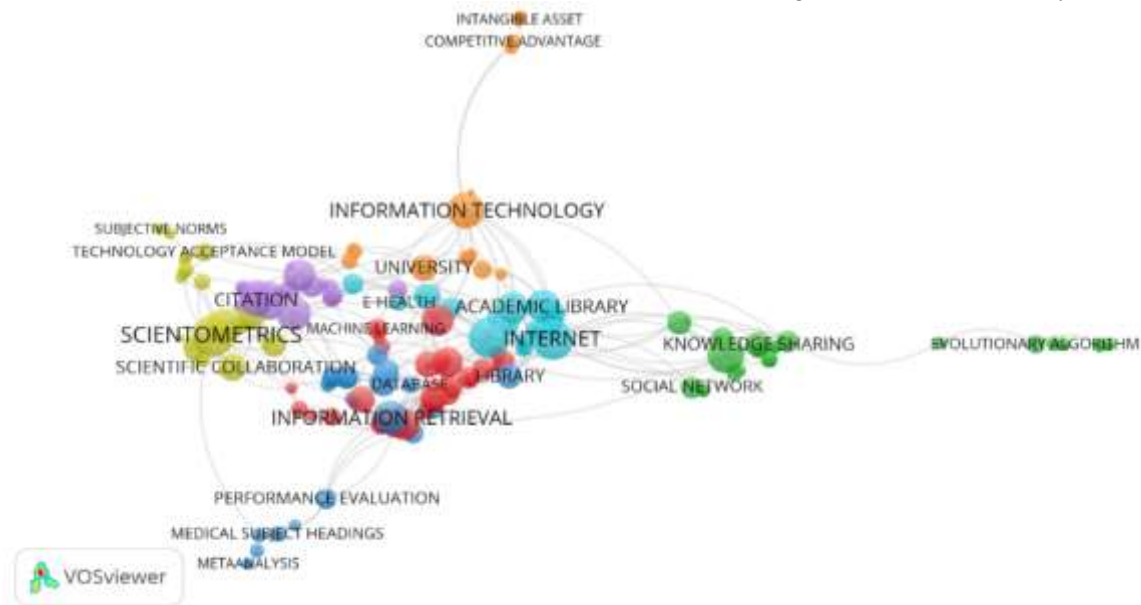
INTANGIBLE ASSET
COMPETITIVE ADVANTAGE

INFORMATION TECHNOLOGY

SUBJECTIVE NORMS
TECHNOLOGY ACCEPTANCE MODEL

UNIVERSITY

CITATION

E-HEALTH

ACADEMIC LIBRARY

SCIENTOMETRICS

MACHINE LEARNING

INTERNET

KNOWLEDGE SHARING

EVOLUTIONARY ALGORITHM

SCIENTIFIC COLLABORATION

DATABASE

LIBRARY

SOCIAL NETWORK

INFORMATION RETRIEVAL

PERFORMANCE EVALUATION

MEDICAL SUBJECT HEADINGS

METAANALYSIS

VOSviewer